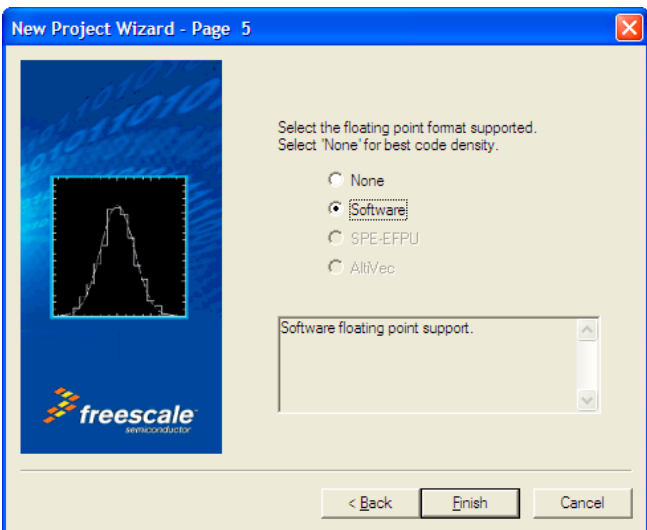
New Project Wizard - Page 5

freescale
semiconductor

Select the floating point format supported.
Select 'None' for best code density.

None
Software
SPE-EFPU
AltiVec

Software floating point support.

< Back
Finish
Cancel